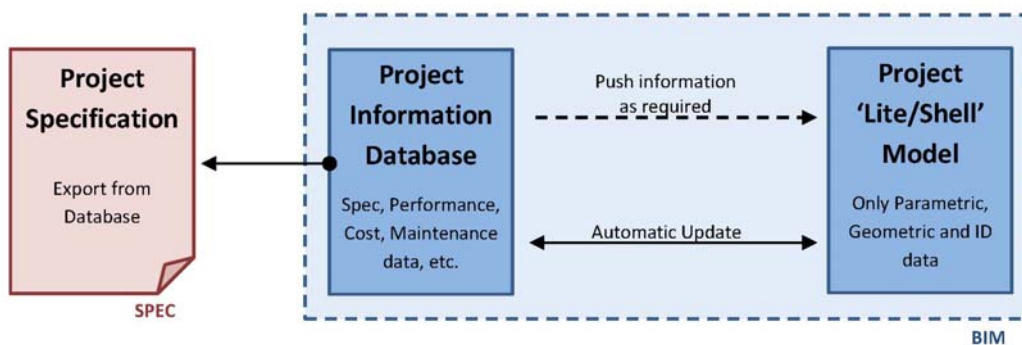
Project Specification

Export from Database

SPEC

Project Information Database

Spec, Performance, Cost, Maintenance data, etc.

Push information as required

Automatic Update

Project 'Lite/Shell' Model

Only Parametric, Geometric and ID data

BIM